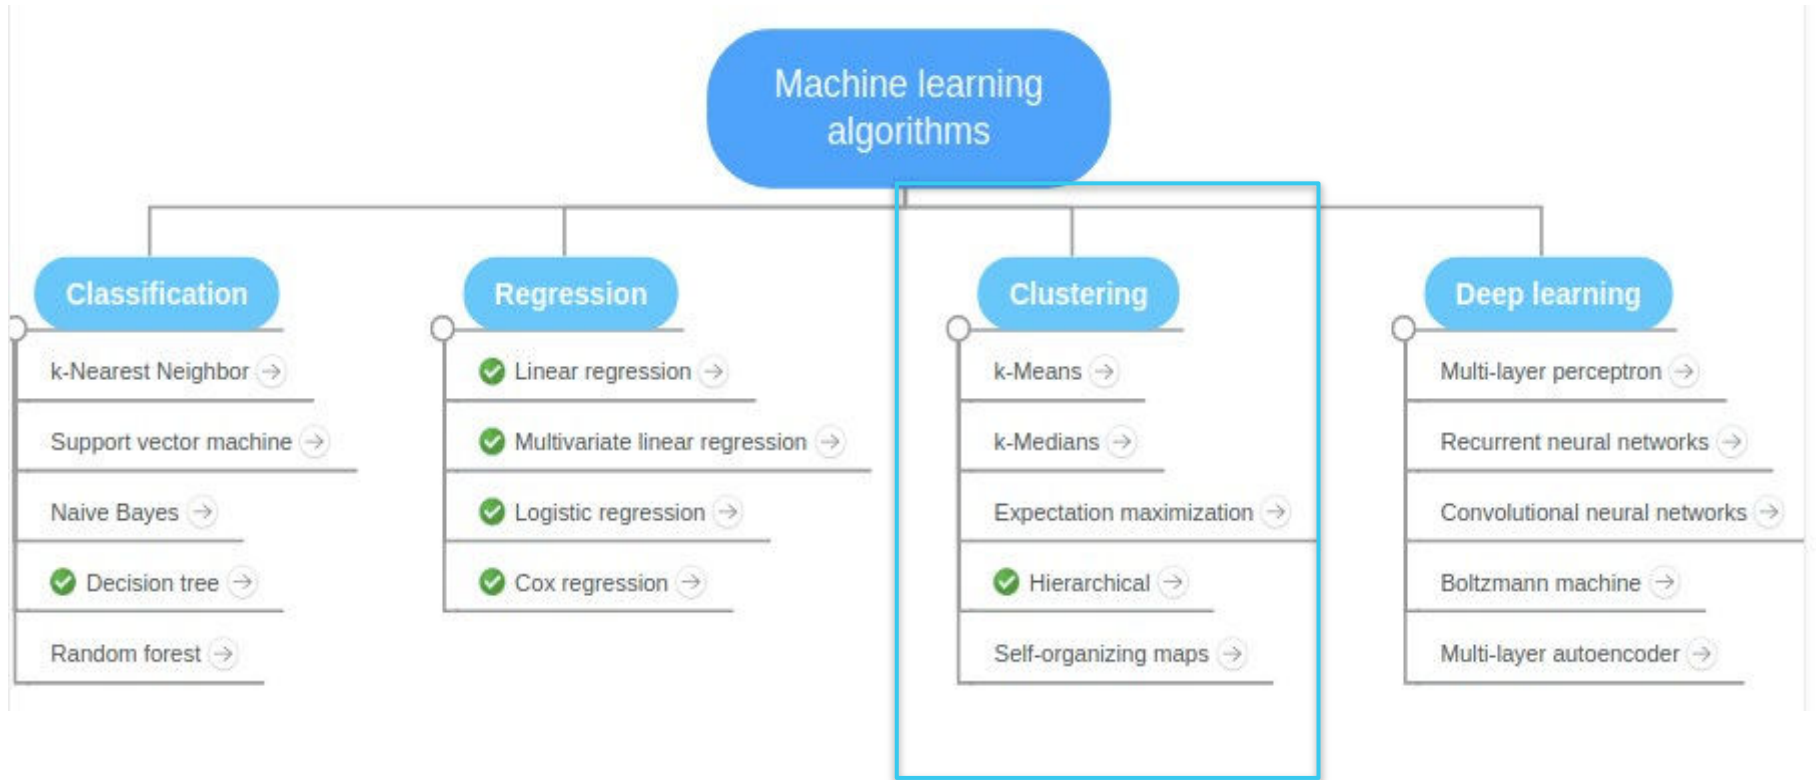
Machine learning algorithms

Classification

k-Nearest Neighbor

Support vector machine

Naive Bayes

Decision tree

Random forest

Regression

Linear regression

Multivariate linear regression

Logistic regression

Cox regression

Clustering

k-Means

k-Medians

Expectation maximization

Hierarchical

Self-organizing maps

Deep learning

Multi-layer perceptron

Recurrent neural networks

Convolutional neural networks

Boltzmann machine

Multi-layer autoencoder